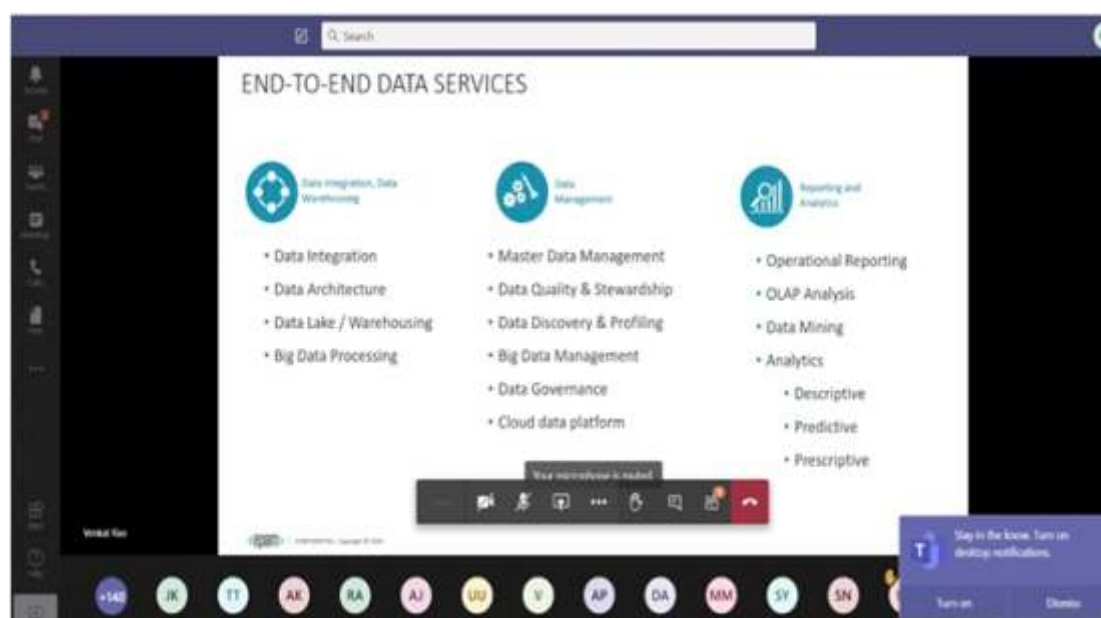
Search

END-TO-END DATA SERVICES

Data Integration, Data Warehousing

• Data Integration
• Data Architecture
• Data Lake / Warehousing
• Big Data Processing

Data Management

• Master Data Management
• Data Quality & Stewardship
• Data Discovery & Profiling
• Big Data Management
• Data Governance
• Cloud data platform

Reporting and Analytics

• Operational Reporting
• OLAP Analysis
• Data Mining
• Analytics
  • Descriptive
  • Predictive
  • Prescriptive

Your microphone is muted

Venkat Rao

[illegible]

+140 JK TT AK RA AJ UU V AP DA MM SY SN

Stay in the know. Turn on desktop notifications.

Turn on Dismiss